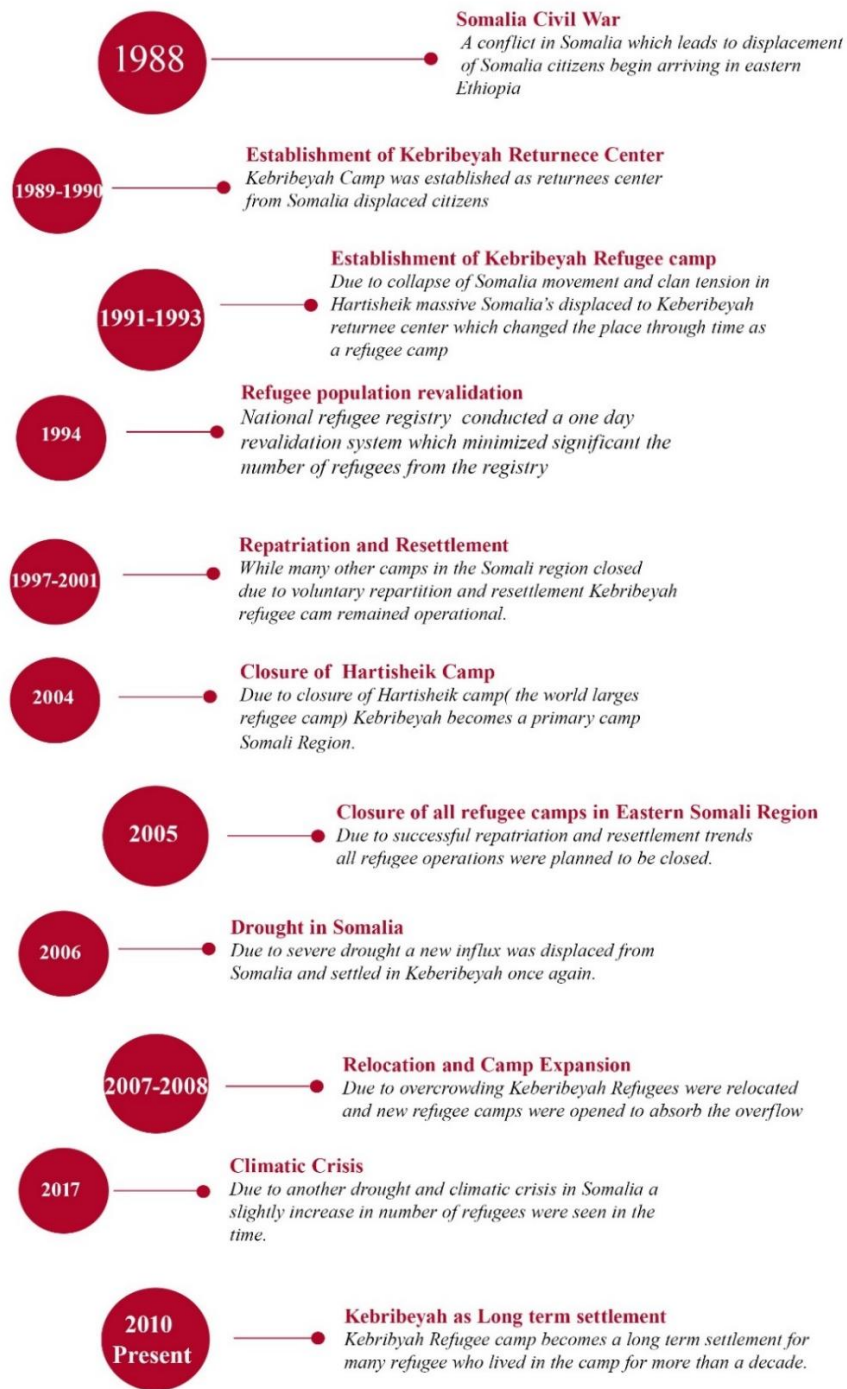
1988

Somalia Civil War
A conflict in Somalia which leads to displacement of Somalia citizens begin arriving in eastern Ethiopia

1989-1990

Establishment of Kebribeyah Returnece Center
Kebribeyah Camp was established as returnees center from Somalia displaced citizens

1991-1993

Establishment of Kebribeyah Refugee camp
Due to collapse of Somalia movement and clan tension in Hartisheik massive Somalia's displaced to Keberibeyah returnee center which changed the place through time as a refugee camp

1994

Refugee population revalidation
National refugee registry conducted a one day revalidation system which minimized significant the number of refugees from the registry

1997-2001

Repatriation and Resettlement
While many other camps in the Somali region closed due to voluntary repartition and resettlement Kebribeyah refugee cam remained operational.

2004

Closure of Hartisheik Camp
Due to closure of Hartisheik camp( the world larges refugee camp) Kebribeyah becomes a primary camp Somali Region.

2005

Closure of all refugee camps in Eastern Somali Region
Due to successful repatriation and resettlement trends all refugee operations were planned to be closed.

2006

Drought in Somalia
Due to severe drought a new influx was displaced from Somalia and settled in Keberibeyah once again.

2007-2008

Relocation and Camp Expansion
Due to overcrowding Keberibeyah Refugees were relocated and new refugee camps were opened to absorb the overflow

2017

Climatic Crisis
Due to another drought and climatic crisis in Somalia a slightly increase in number of refugees were seen in the time.

2010 Present

Kebribeyah as Long term settlement
Kebribyah Refugee camp becomes a long term settlement for many refugee who lived in the camp for more than a decade.